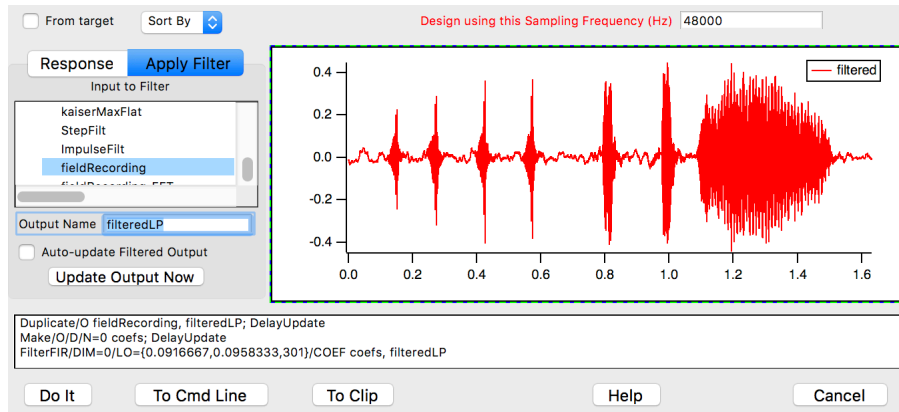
From target
Sort By
Design using this Sampling Frequency (Hz) 48000

Response
Apply Filter
Input to Filter
kaiserMaxFlat
StepFilt
ImpulseFilt
fieldRecording
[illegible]
Output Name filteredLP
Auto-update Filtered Output
Update Output Now

filtered
0.4
0.2
0.0
-0.2
-0.4
0.0
0.2
0.4
0.6
0.8
1.0
1.2
1.4
1.6

Duplicate/O fieldRecording, filteredLP; DelayUpdate
Make/O/D/N=0 coefs; DelayUpdate
FilterFIR/DIM=0/LO={0.0916667,0.0958333,301}/COEF coefs, filteredLP

Do It
To Cmd Line
To Clip
Help
Cancel